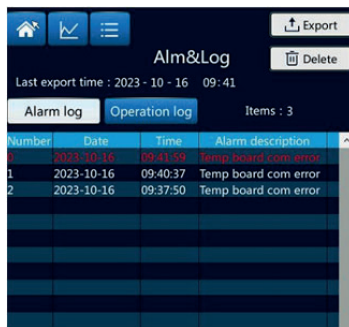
Export

Alm&Log

Delete

Last export time : 2023 - 10 - 16 09 : 41

Alarm log

Operation log

Items : 3

| Number | Date | Time | Alarm description |
|---|---|---|---|
| 0 | 2023-10-16 | 09:41:59 | Temp board com error |
| 1 | 2023-10-16 | 09:40:37 | Temp board com error |
| 2 | 2023-10-16 | 09:37:50 | Temp board com error |